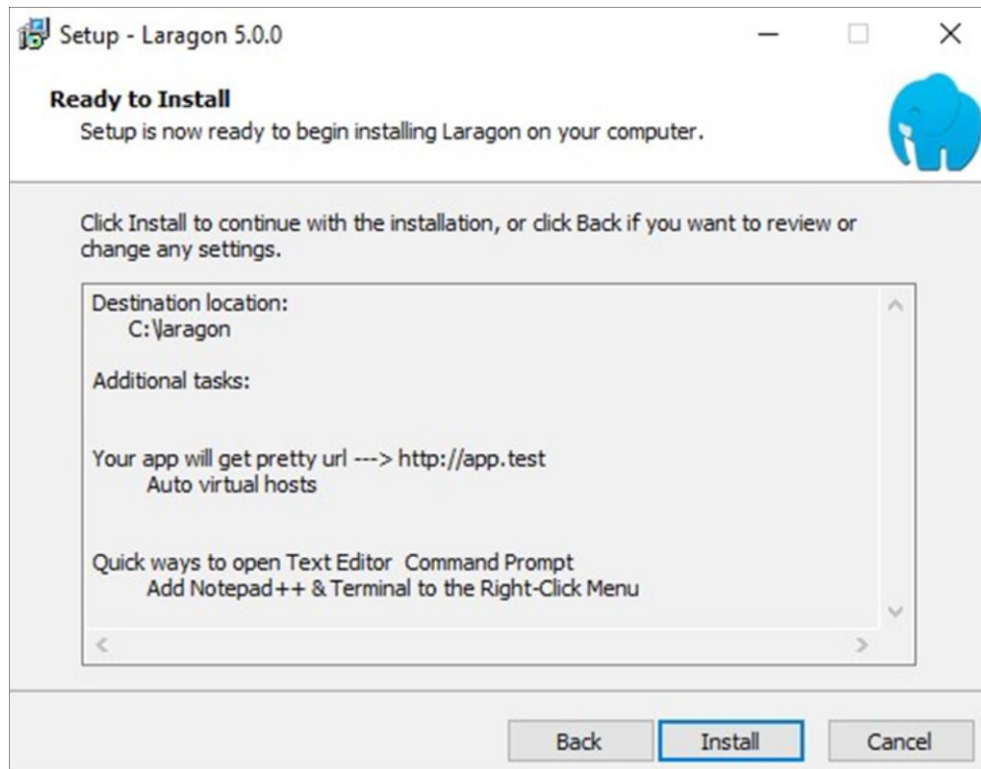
Setup - Laragon 5.0.0

Ready to Install
Setup is now ready to begin installing Laragon on your computer.

Click Install to continue with the installation, or click Back if you want to review or change any settings.

Destination location:
C:\laragon

Additional tasks:

Your app will get pretty url ---> http://app.test
Auto virtual hosts

Quick ways to open Text Editor Command Prompt
Add Notepad++ & Terminal to the Right-Click Menu

Back Install Cancel